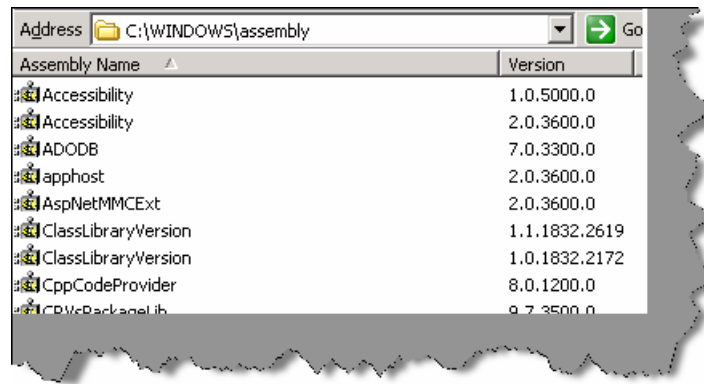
Address C:\WINDOWS\assembly Go

| Assembly Name | Version |
|---|---|
| Accessibility | 1.0.5000.0 |
| Accessibility | 2.0.3600.0 |
| ADODB | 7.0.3300.0 |
| apphost | 2.0.3600.0 |
| AspNetMMCExt | 2.0.3600.0 |
| ClassLibraryVersion | 1.1.1832.2619 |
| ClassLibraryVersion | 1.0.1832.2172 |
| CppCodeProvider | 8.0.1200.0 |
| CRVsPackageLib | 9.7.3500.0 |